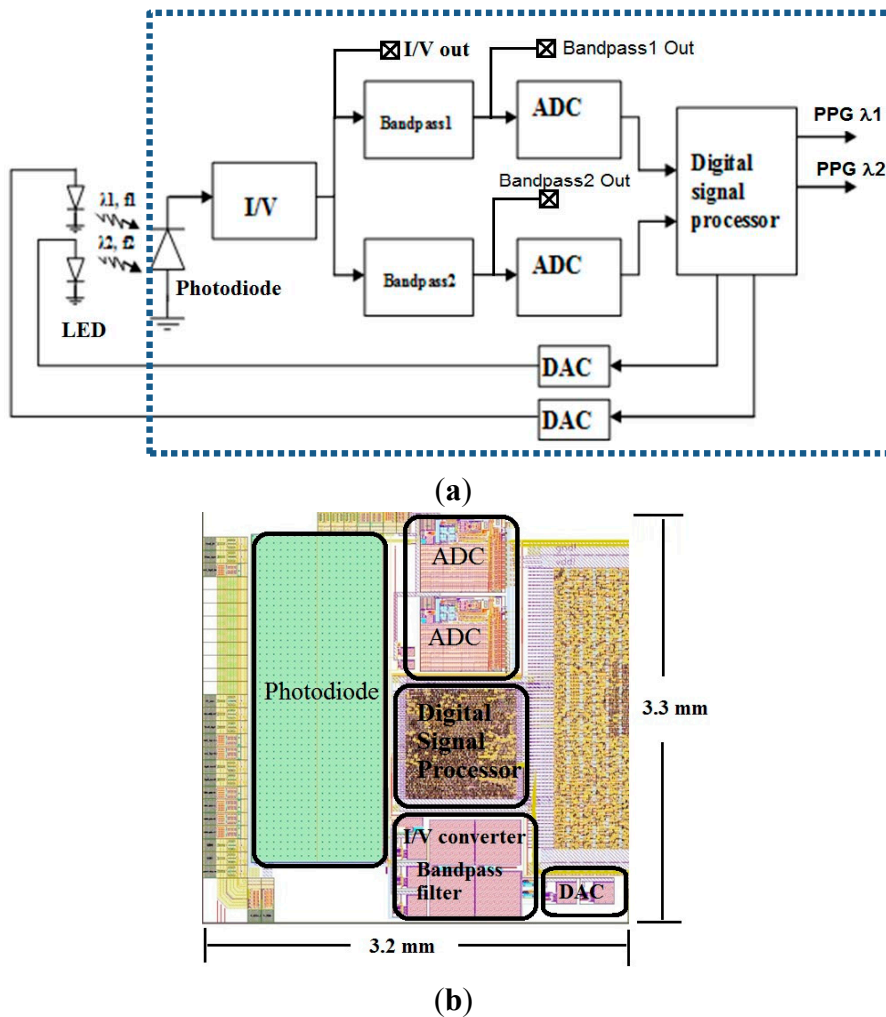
I/V out

Bandpass1 Out

Bandpass1

ADC

PPG λ1

PPG λ2

Digital signal processor

Bandpass2 Out

λ1, f1

λ2, f2

I/V

Bandpass2

ADC

Photodiode

LED

DAC

DAC

(a)

ADC

ADC

Photodiode

Digital Signal Processor

3.3 mm

I/V converter

Bandpass filter

DAC

3.2 mm

(b)